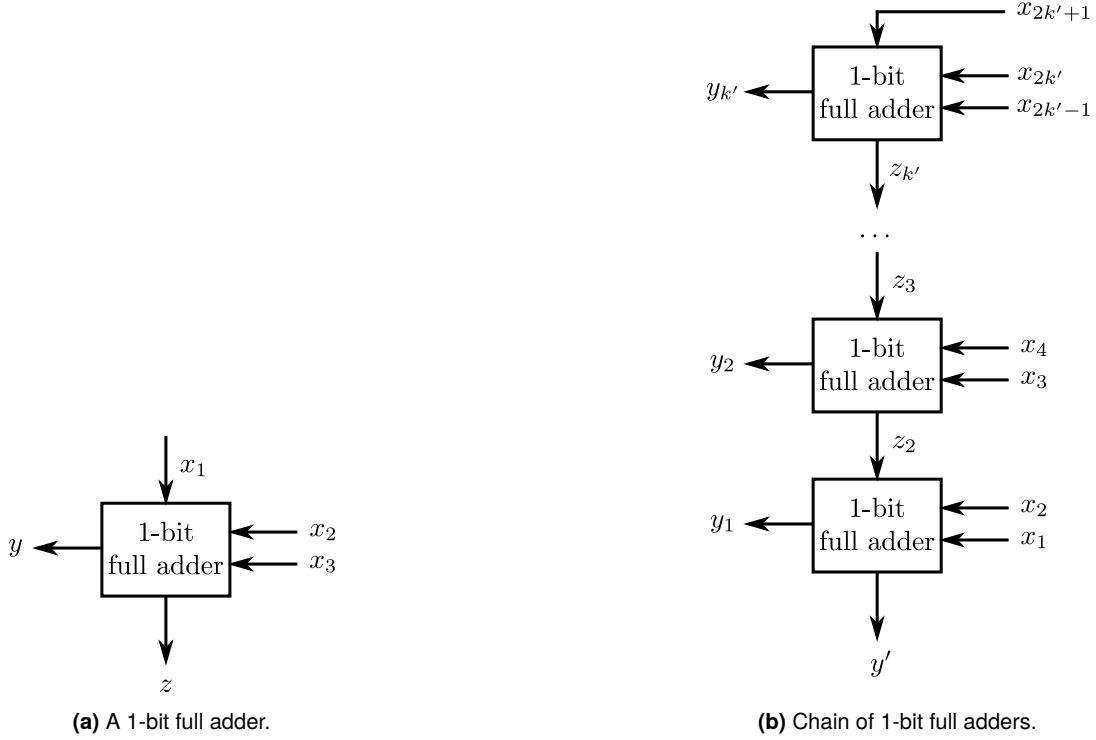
$x_1$

$y$ 1-bit full adder $x_2$ $x_3$

$z$

**(a)** A 1-bit full adder.

$x_{2k'+1}$

$y_{k'}$ 1-bit full adder $x_{2k'}$ $x_{2k'-1}$

$z_{k'}$

$\dots$

$z_3$

$y_2$ 1-bit full adder $x_4$ $x_3$

$z_2$

$y_1$ 1-bit full adder $x_2$ $x_1$

$y'$

**(b)** Chain of 1-bit full adders.